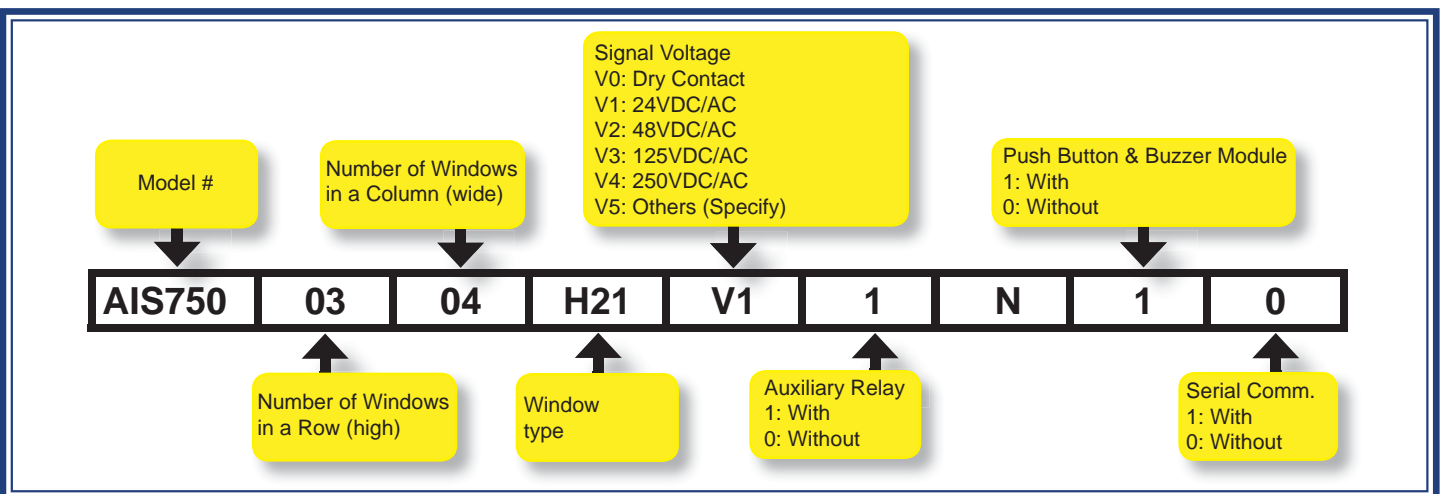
Signal Voltage
V0: Dry Contact
V1: 24VDC/AC
V2: 48VDC/AC
V3: 125VDC/AC
V4: 250VDC/AC
V5: Others (Specify)

Model #

Number of Windows in a Column (wide)

Push Button & Buzzer Module
1: With
0: Without

| AIS750 | 03 | 04 | H21 | V1 | 1 | N | 1 | 0 |
|---|---|---|---|---|---|---|---|---|

Number of Windows in a Row (high)

Window type

Auxiliary Relay
1: With
0: Without

Serial Comm.
1: With
0: Without